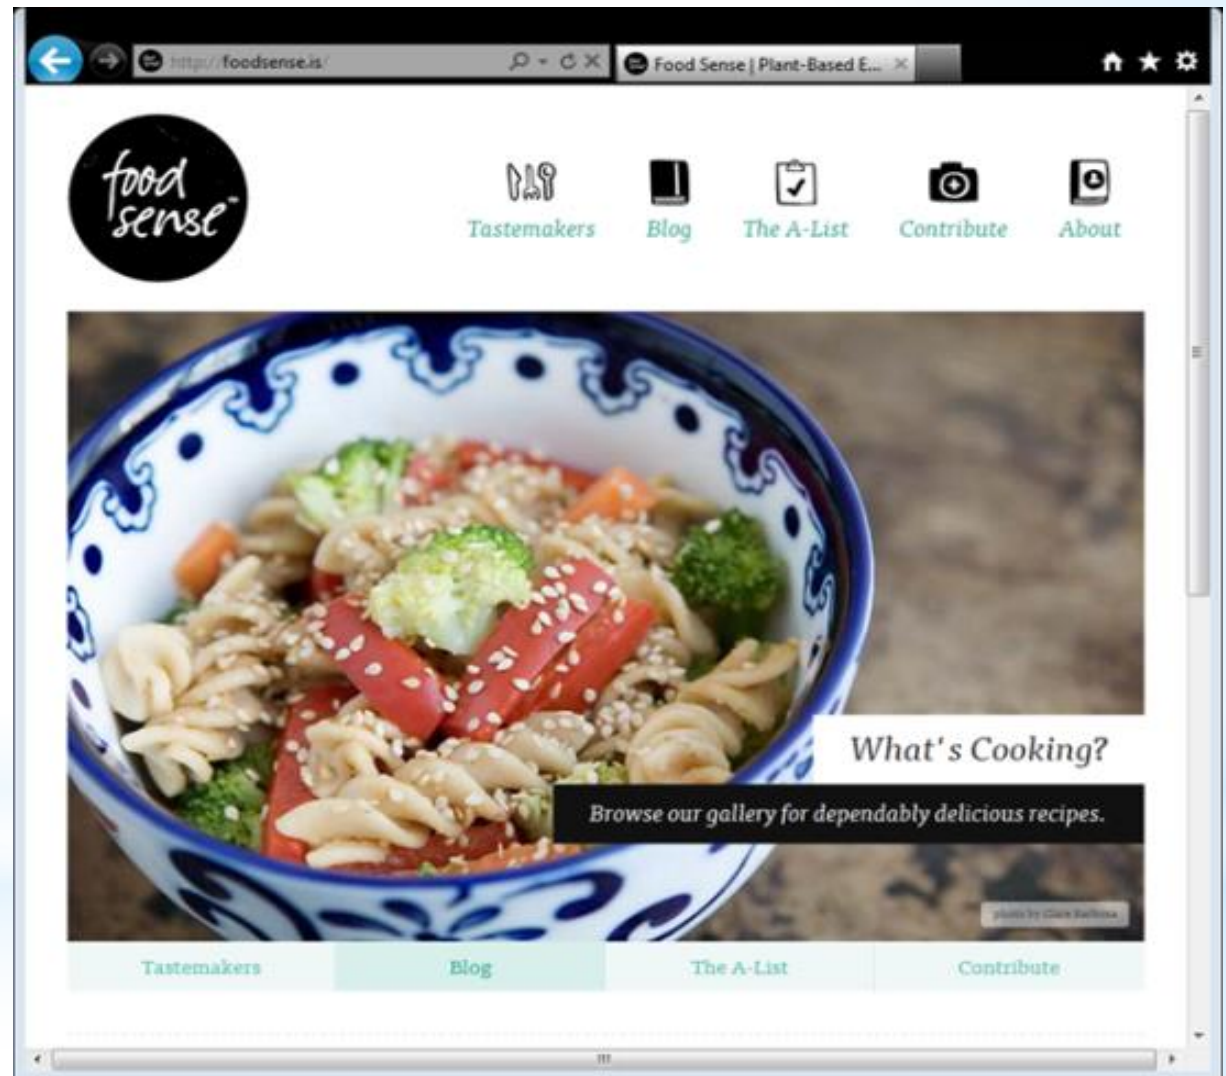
http://foodsense.is/

Food Sense | Plant-Based E...

food sense™

Tastemakers

Blog

The A-List

Contribute

About

What's Cooking?

Browse our gallery for dependably delicious recipes.

photo by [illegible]

Tastemakers

Blog

The A-List

Contribute